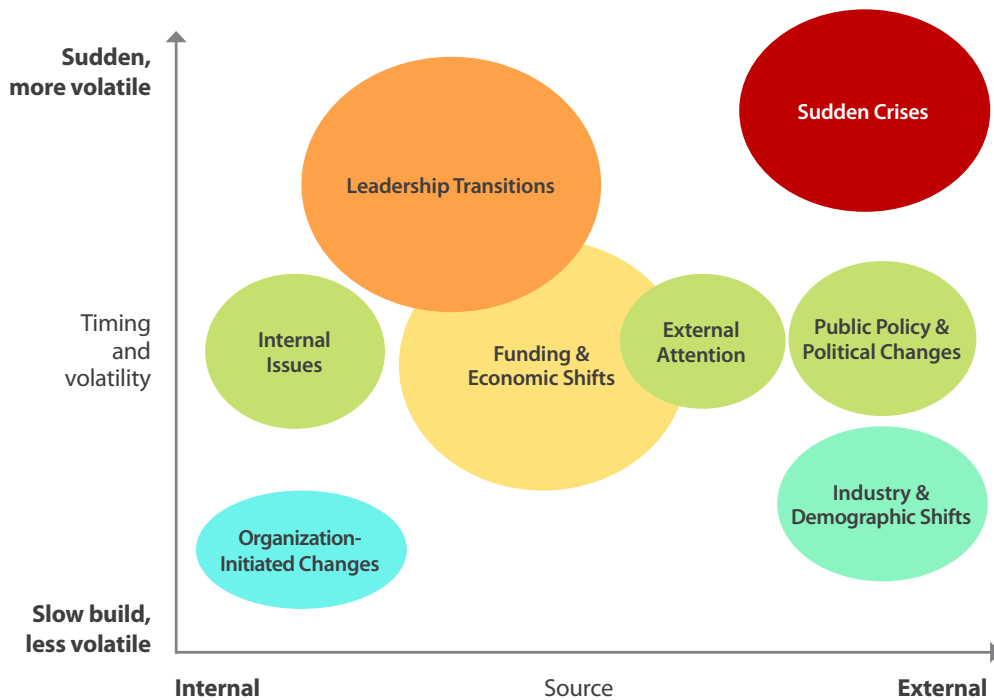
Sudden, more volatile

Timing and volatility

Slow build, less volatile

Sudden Crises

Leadership Transitions

Internal Issues

Funding & Economic Shifts

External Attention

Public Policy & Political Changes

Industry & Demographic Shifts

Organization-Initiated Changes

Internal

Source

External